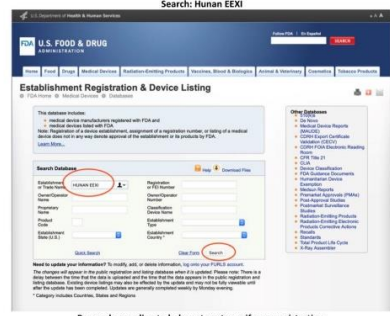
Search: Hunan EEXI

U.S. Department of Health & Human Services

FDA U.S. FOOD & DRUG ADMINISTRATION

Follow FDA | En Español

SEARCH

Home | Food | Drugs | Medical Devices | Radiation-Emitting Products | Vaccines, Blood & Biologics | Animal & Veterinary | Cosmetics | Tobacco Products

Establishment Registration & Device Listing

FDA Home > Medical Devices > Databases

This database includes:
• medical device manufacturers registered with FDA and
• medical devices listed with FDA
Note: Registration of a device establishment, assignment of a registration number, or listing of a medical device does not in any way denote approval of the establishment or its products by FDA.
Learn More...

Search Database

Help | Download Files

| | | | |
|---|---|---|---|
| Establishment or Trade Name | HUNAN EEXI | Registration or FEI Number | |
| Owner/Operator Name | | Owner/Operator Number | |
| Proprietary Name | | Classification Device Name | |
| Product Code | | Establishment Type | |
| Establishment State (U.S.) | | Establishment Country * | |

Quick Search | Clear Form | Search

Need to update your information? To modify, add, or delete information, log onto your FURLS account.
The changes will appear in the public registration and listing database when it is updated. Please note: There is a delay between the time that the data is uploaded and the time that the data appears in the public registration and listing database. Existing device listings may also be affected by the update and may not be fully viewable until after the update has been completed. Updates are generally completed weekly by Monday evening.
* Category includes Countries, States and Regions

Other Databases
• 510(k)
• De Novo
• Medical Device Reports (MAUDE)
• CDRH Export Certificate Validation (CECV)
• CDRH FOIA Electronic Reading Room
• CFR Title 21
• CLIA
• Device Classification
• FDA Guidance Documents
• Humanitarian Device Exemption
• Medsun Reports
• Premarket Approvals (PMAs)
• Post-Approval Studies
• Postmarket Surveillance Studies
• Radiation-Emitting Products
• Radiation-Emitting Electronic Products Corrective Actions
• Recalls
• Standards
• Total Product Life Cycle
• X-Ray Assembler